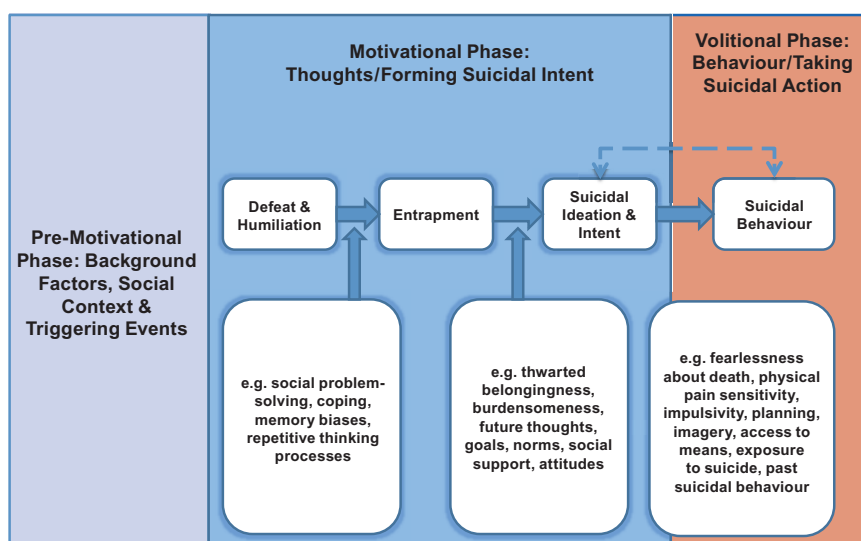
Pre-Motivational Phase: Background Factors, Social Context & Triggering Events

Motivational Phase: Thoughts/Forming Suicidal Intent

Volitional Phase: Behaviour/Taking Suicidal Action

Defeat & Humiliation

Entrapment

Suicidal Ideation & Intent

Suicidal Behaviour

e.g. social problem-solving, coping, memory biases, repetitive thinking processes

e.g. thwarted belongingness, burdensomeness, future thoughts, goals, norms, social support, attitudes

e.g. fearlessness about death, physical pain sensitivity, impulsivity, planning, imagery, access to means, exposure to suicide, past suicidal behaviour